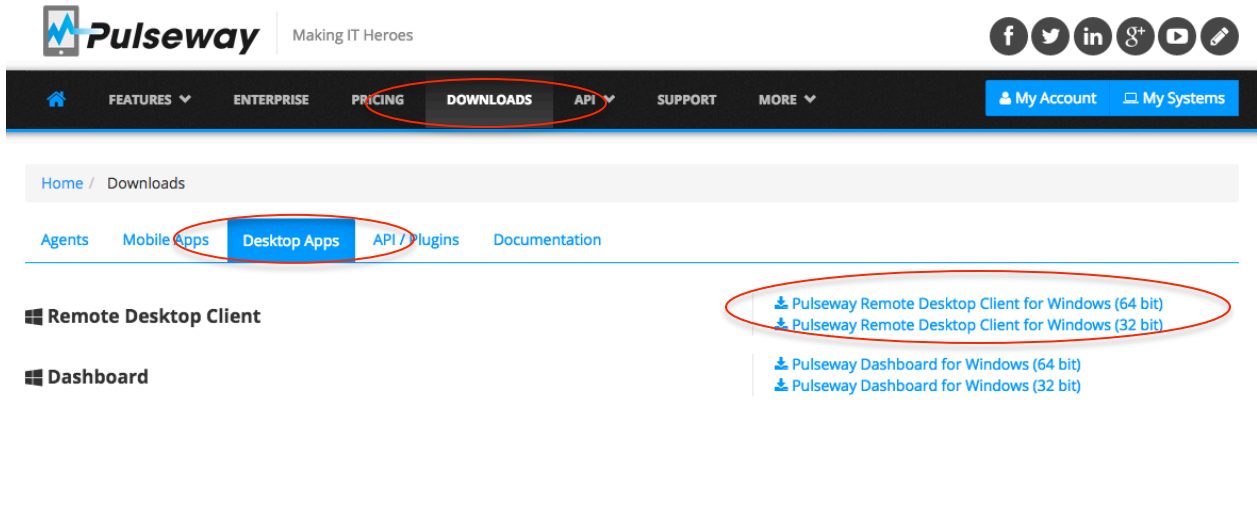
Pulseway

Making IT Heroes

FEATURES ENTERPRISE PRICING DOWNLOADS API SUPPORT MORE

My Account My Systems

Home / Downloads

Agents Mobile Apps Desktop Apps API / Plugins Documentation

Remote Desktop Client

Pulseway Remote Desktop Client for Windows (64 bit)
Pulseway Remote Desktop Client for Windows (32 bit)

Dashboard

Pulseway Dashboard for Windows (64 bit)
Pulseway Dashboard for Windows (32 bit)